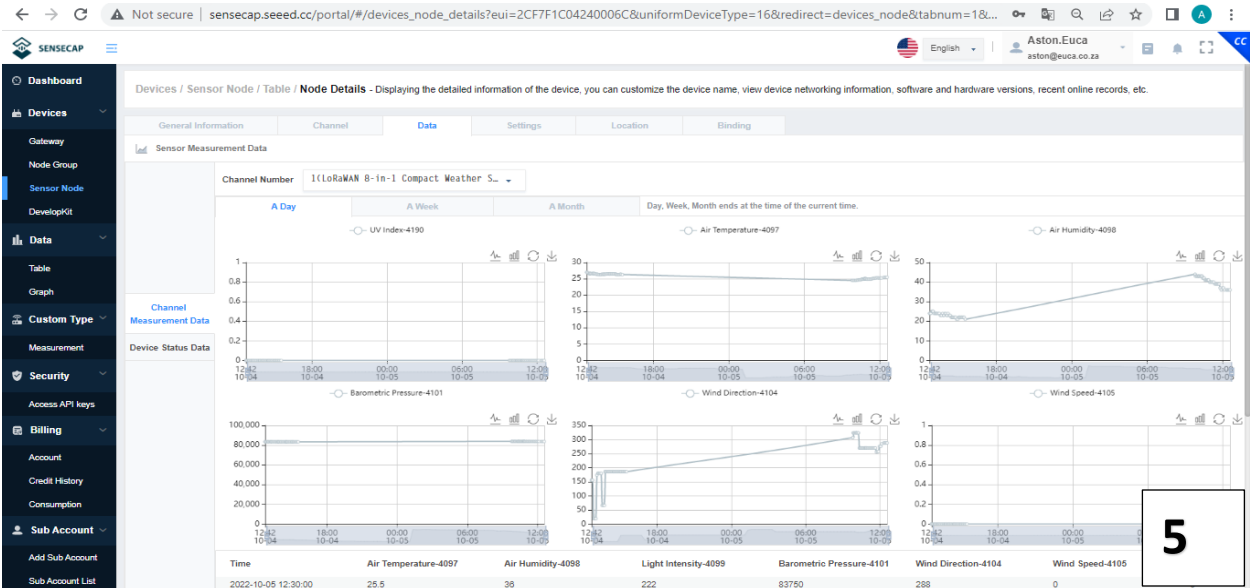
Not secure | sensecap.seeed.cc/portal/#/devices_node_details?eui=2CF7F1C04240006C&uniformDeviceType=16&redirect=devices_node&tabnum=1&...

SENSECAP

English

Aston.Euca
aston@euca.co.za

CC

Dashboard
Devices
Gateway
Node Group
Sensor Node
DevelopKit
Data
Table
Graph
Custom Type
Measurement
Security
Access API keys
Billing
Account
Credit History
Consumption
Sub Account
Add Sub Account
Sub Account List

Devices / Sensor Node / Table / Node Details - Displaying the detailed information of the device, you can customize the device name, view device networking information, software and hardware versions, recent online records, etc.

General Information | Channel | Data | Settings | Location | Binding

Sensor Measurement Data

Channel Measurement Data
Device Status Data

Channel Number 1(LoRaWAN 8-in-1 Compact Weather S...

A Day | A Week | A Month | Day, Week, Month ends at the time of the current time.

UV Index-4190
1, 0.8, 0.6, 0.4, 0.2, 0
12:42 10-04, 18:00 10-04, 00:00 10-05, 06:00 10-05, 12:08 10-05

Air Temperature-4097
30, 25, 20, 15, 10, 5, 0
12:42 10-04, 18:00 10-04, 00:00 10-05, 06:00 10-05, 12:08 10-05

Air Humidity-4098
50, 40, 30, 20, 10, 0
12:42 10-04, 18:00 10-04, 00:00 10-05, 06:00 10-05, 12:08 10-05

Barometric Pressure-4101
100,000, 80,000, 60,000, 40,000, 20,000, 0
12:42 10-04, 18:00 10-04, 00:00 10-05, 06:00 10-05, 12:08 10-05

Wind Direction-4104
350, 300, 250, 200, 150, 100, 50, 0
12:42 10-04, 18:00 10-04, 00:00 10-05, 06:00 10-05, 12:08 10-05

Wind Speed-4105
1, 0.8, 0.6, 0.4, 0.2, 0
12:42 10-04, 18:00 10-04, 00:00 10-05

5

| Time | Air Temperature-4097 | Air Humidity-4098 | Light Intensity-4099 | Barometric Pressure-4101 | Wind Direction-4104 | Wind Speed-4105 |
|---|---|---|---|---|---|---|
| 2022-10-05 12:30:00 | 25.5 | 36 | 222 | 83750 | 288 | 0 |